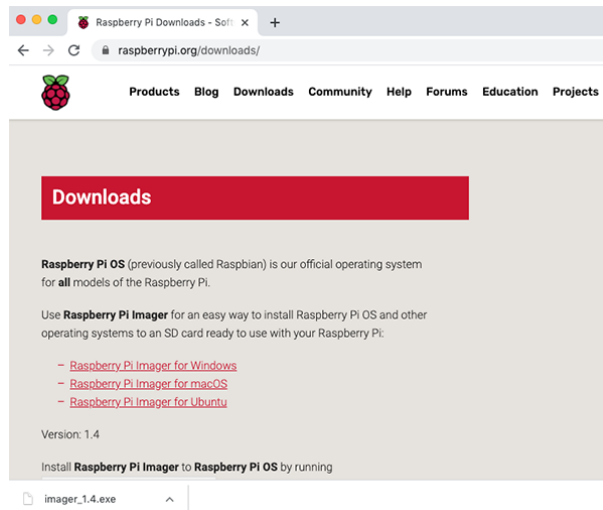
Raspberry Pi Downloads - Soft ×
+
raspberrypi.org/downloads/

Products Blog Downloads Community Help Forums Education Projects

Downloads

Raspberry Pi OS (previously called Raspbian) is our official operating system for all models of the Raspberry Pi.

Use Raspberry Pi Imager for an easy way to install Raspberry Pi OS and other operating systems to an SD card ready to use with your Raspberry Pi:

– Raspberry Pi Imager for Windows
– Raspberry Pi Imager for macOS
– Raspberry Pi Imager for Ubuntu

Version: 1.4

Install Raspberry Pi Imager to Raspberry Pi OS by running

imager_1.4.exe